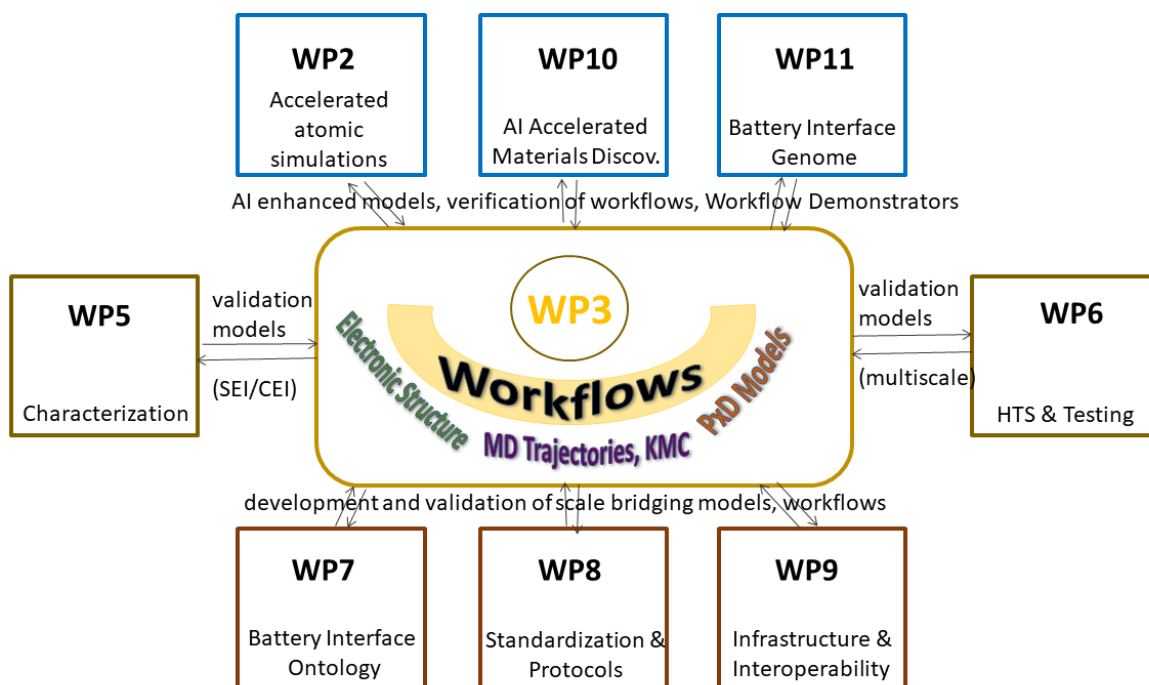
WP2
Accelerated atomic simulations

WP10
AI Accelerated Materials Discov.

WP11
Battery Interface Genome

AI enhanced models, verification of workflows, Workflow Demonstrators

WP5
Characterization

validation models

(SEI/CEI)

WP3

Electronic Structure

Workflows

PxD Models

MD Trajectories, KMC

validation models

(multiscale)

WP6
HTS & Testing

development and validation of scale bridging models, workflows

WP7
Battery Interface Ontology

WP8
Standardization & Protocols

WP9
Infrastructure & Interoperability